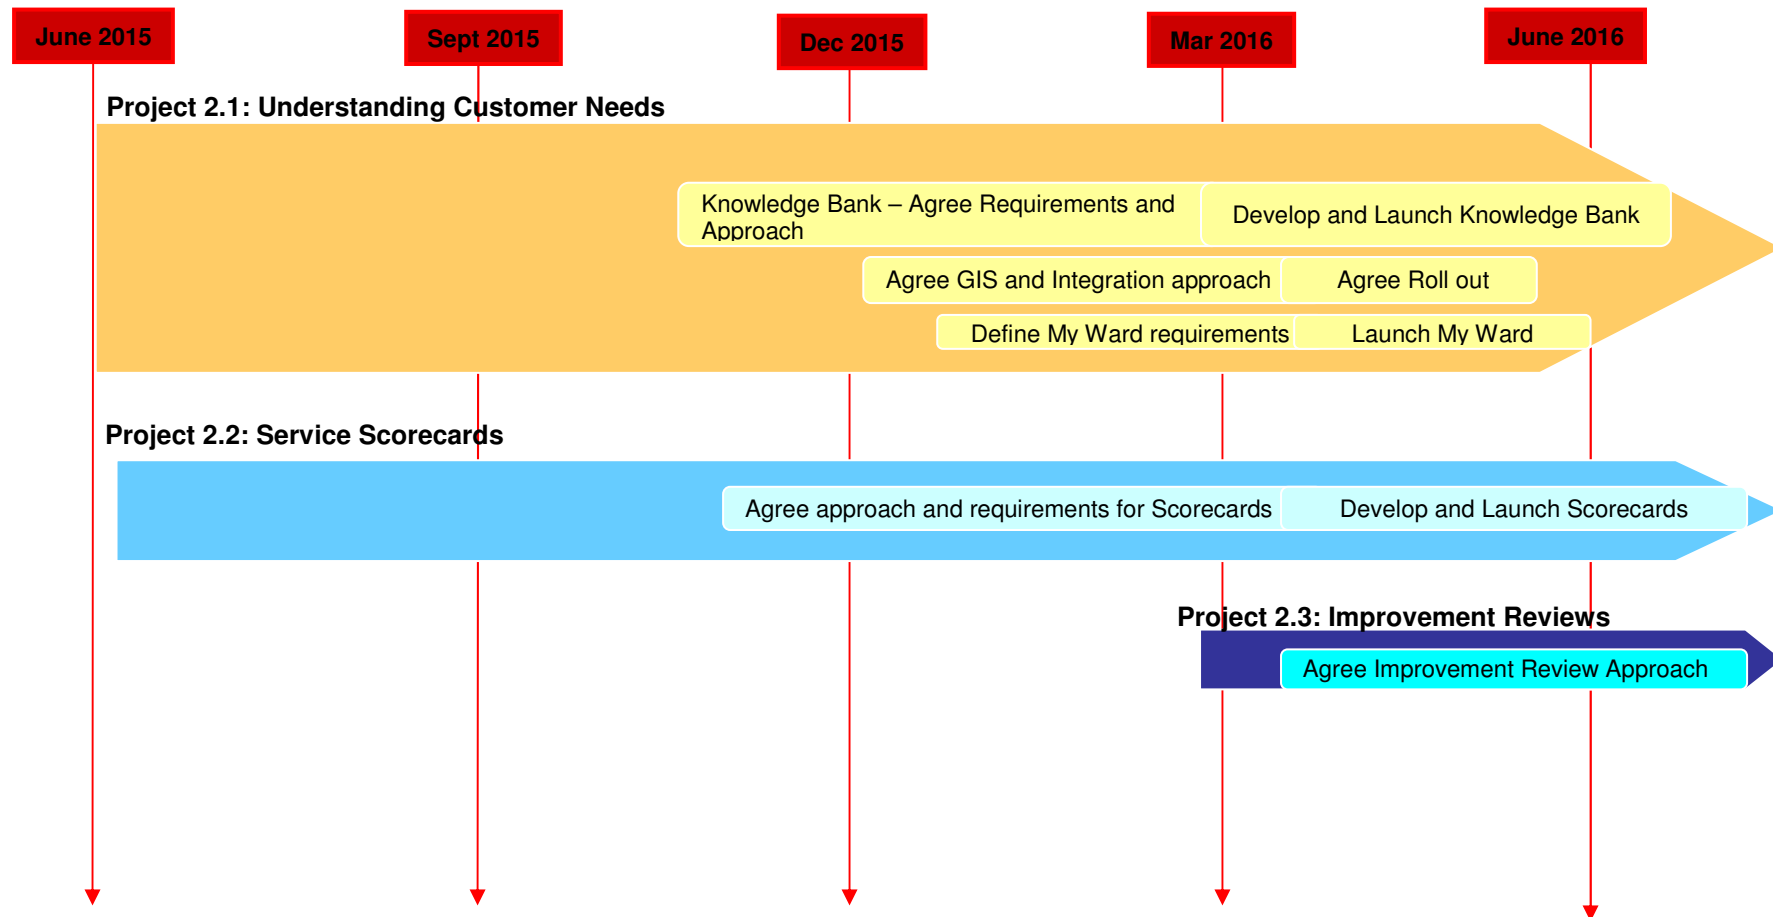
June 2015

Sept 2015

Dec 2015

Mar 2016

June 2016

Project 2.1: Understanding Customer Needs

Knowledge Bank – Agree Requirements and Approach

Develop and Launch Knowledge Bank

Agree GIS and Integration approach

Agree Roll out

Define My Ward requirements

Launch My Ward

Project 2.2: Service Scorecards

Agree approach and requirements for Scorecards

Develop and Launch Scorecards

Project 2.3: Improvement Reviews

Agree Improvement Review Approach